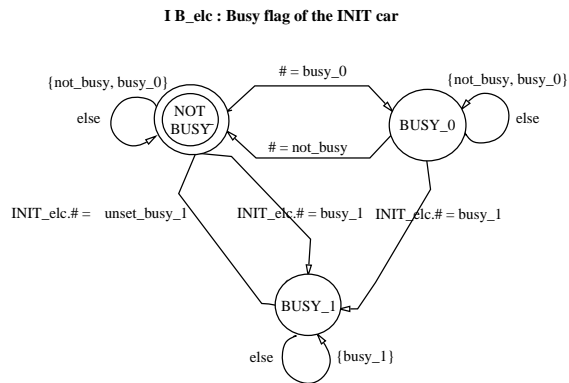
I B_elc : Busy flag of the INIT car

{not_busy, busy_0}

else

NOT BUSY

# = busy_0

# = not_busy

BUSY_0

{not_busy, busy_0}

else

INIT_elc.# = unset_busy_1

INIT_elc.# = busy_1

INIT_elc.# = busy_1

BUSY_1

else

{busy_1}